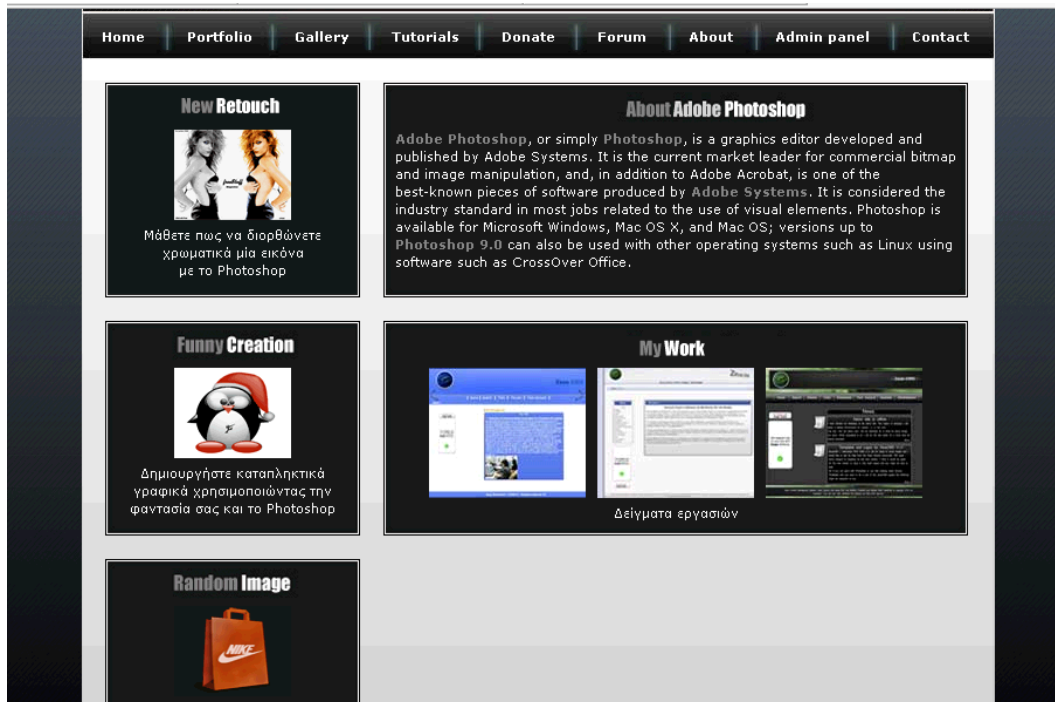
Home | Portfolio | Gallery | Tutorials | Donate | Forum | About | Admin panel | Contact

New Retouch

Μάθετε πως να διορθώνετε χρωματικά μία εικόνα με το Photoshop

About Adobe Photoshop

Adobe Photoshop, or simply Photoshop, is a graphics editor developed and published by Adobe Systems. It is the current market leader for commercial bitmap and image manipulation, and, in addition to Adobe Acrobat, is one of the best-known pieces of software produced by Adobe Systems. It is considered the industry standard in most jobs related to the use of visual elements. Photoshop is available for Microsoft Windows, Mac OS X, and Mac OS; versions up to Photoshop 9.0 can also be used with other operating systems such as Linux using software such as CrossOver Office.

Funny Creation

Δημιουργήστε καταπληκτικά γραφικά χρησιμοποιώντας την φαντασία σας και το Photoshop

My Work

Δείγματα εργασιών

Random Image

NIKE